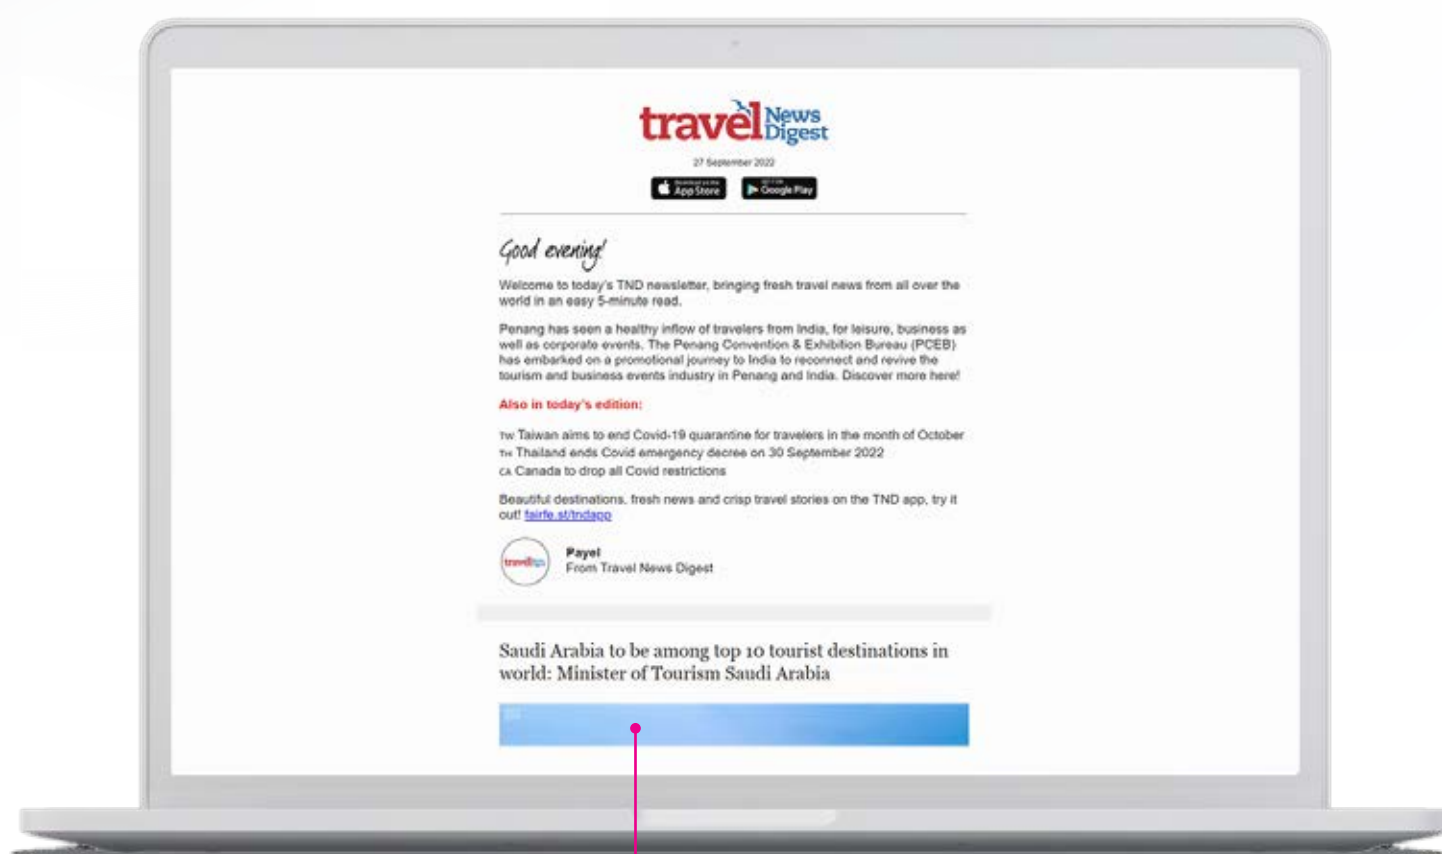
travel News Digest

27 September 2022

App Store

Google Play

Good evening!

Welcome to today's TND newsletter, bringing fresh travel news from all over the world in an easy 5-minute read.

Penang has seen a healthy inflow of travelers from India, for leisure, business as well as corporate events. The Penang Convention & Exhibition Bureau (PCEB) has embarked on a promotional journey to India to reconnect and revive the tourism and business events industry in Penang and India. Discover more here!

Also in today's edition:

TW Taiwan aims to end Covid-19 quarantine for travelers in the month of October
TH Thailand ends Covid emergency decree on 30 September 2022
CA Canada to drop all Covid restrictions

Beautiful destinations, fresh news and crisp travel stories on the TND app, try it out! fairfe.st/tndapp

travel

Payel
From Travel News Digest

Saudi Arabia to be among top 10 tourist destinations in world: Minister of Tourism Saudi Arabia